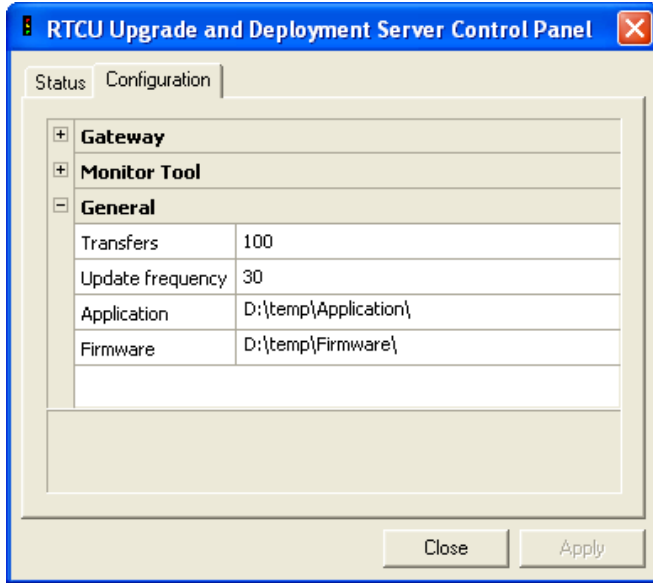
RTCU Upgrade and Deployment Server Control Panel

Status | Configuration

+ Gateway
+ Monitor Tool
− General

| | |
|---|---|
| Transfers | 100 |
| Update frequency | 30 |
| Application | D:\temp\Application\ |
| Firmware | D:\temp\Firmware\ |

Close | Apply